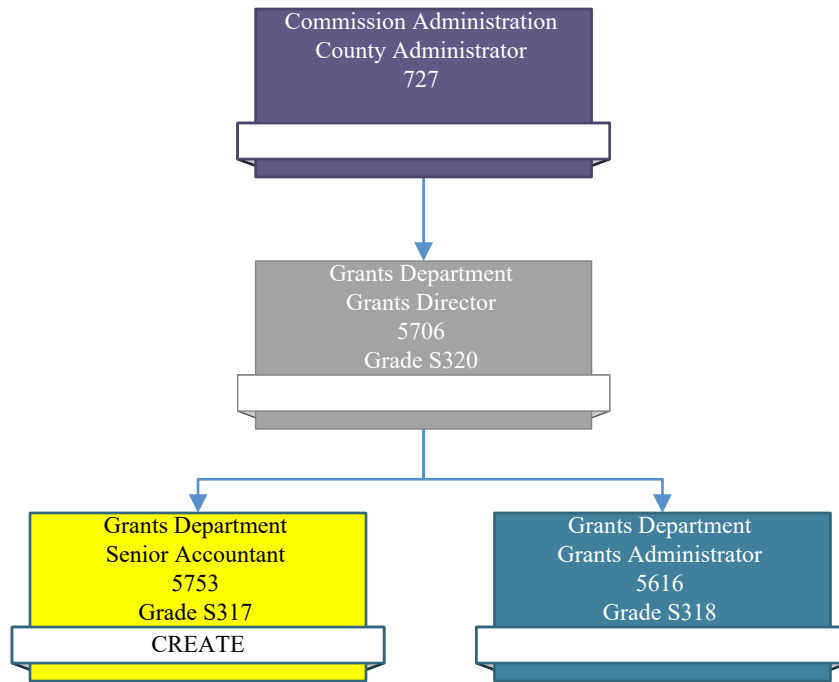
Commission Administration
County Administrator
727

Grants Department
Grants Director
5706
Grade S320

Grants Department
Senior Accountant
5753
Grade S317
CREATE

Grants Department
Grants Administrator
5616
Grade S318